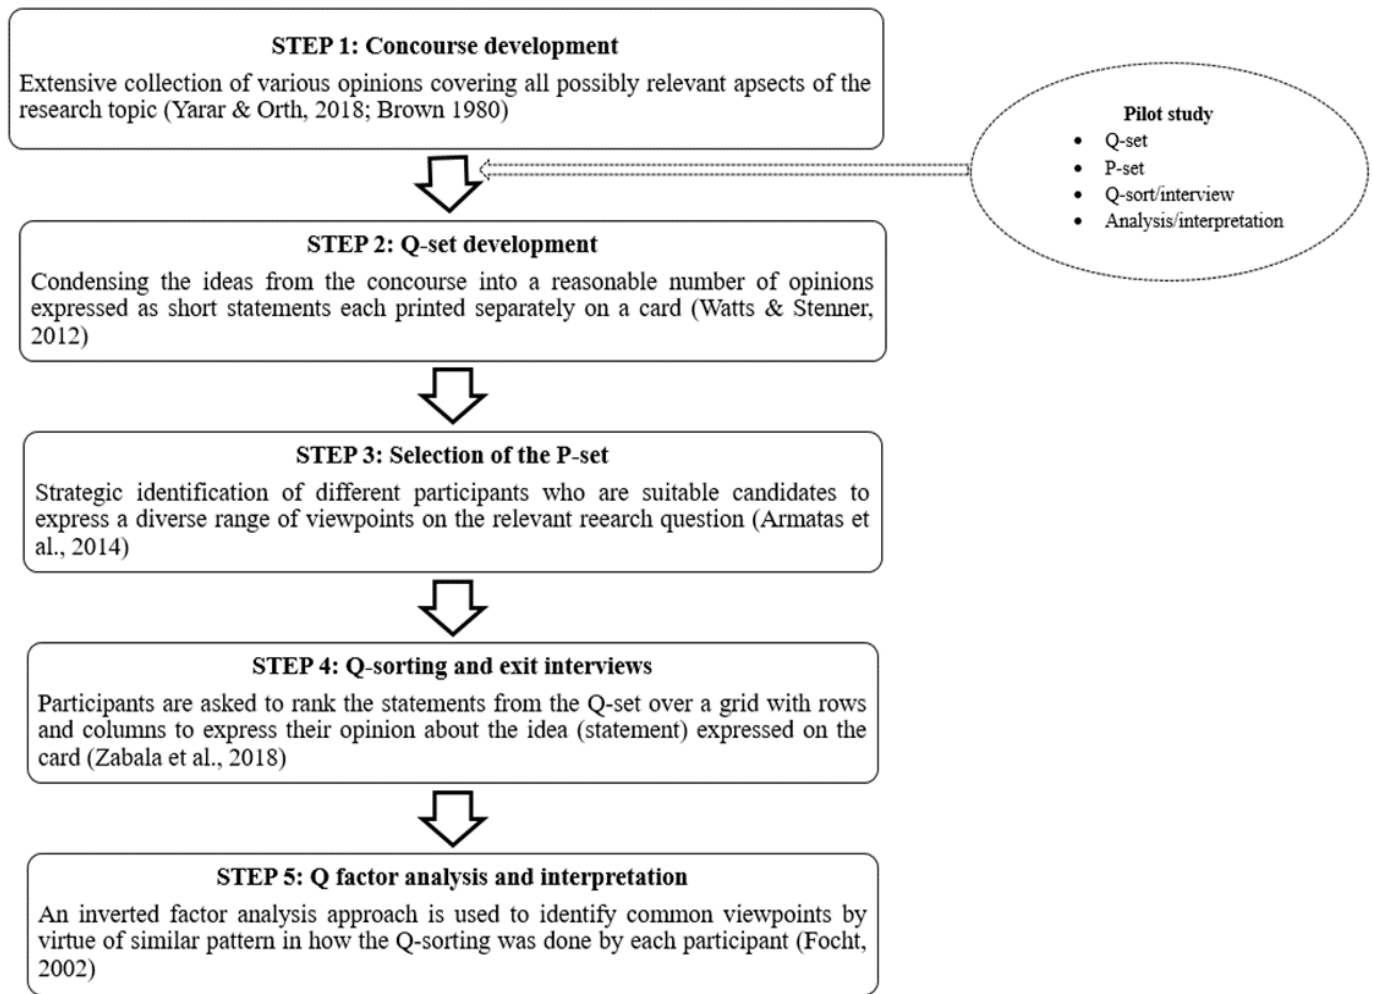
STEP 1: Concourse development

Extensive collection of various opinions covering all possibly relevant apsects of the research topic (Yarar & Orth, 2018; Brown 1980)

Pilot study
- Q-set
- P-set
- Q-sort/interview
- Analysis/interpretation

STEP 2: Q-set development

Condensing the ideas from the concourse into a reasonable number of opinions expressed as short statements each printed separately on a card (Watts & Stenner, 2012)

STEP 3: Selection of the P-set

Strategic identification of different participants who are suitable candidates to express a diverse range of viewpoints on the relevant reearch question (Armatas et al., 2014)

STEP 4: Q-sorting and exit interviews

Participants are asked to rank the statements from the Q-set over a grid with rows and columns to express their opinion about the idea (statement) expressed on the card (Zabala et al., 2018)

STEP 5: Q factor analysis and interpretation

An inverted factor analysis approach is used to identify common viewpoints by virtue of similar pattern in how the Q-sorting was done by each participant (Focht, 2002)